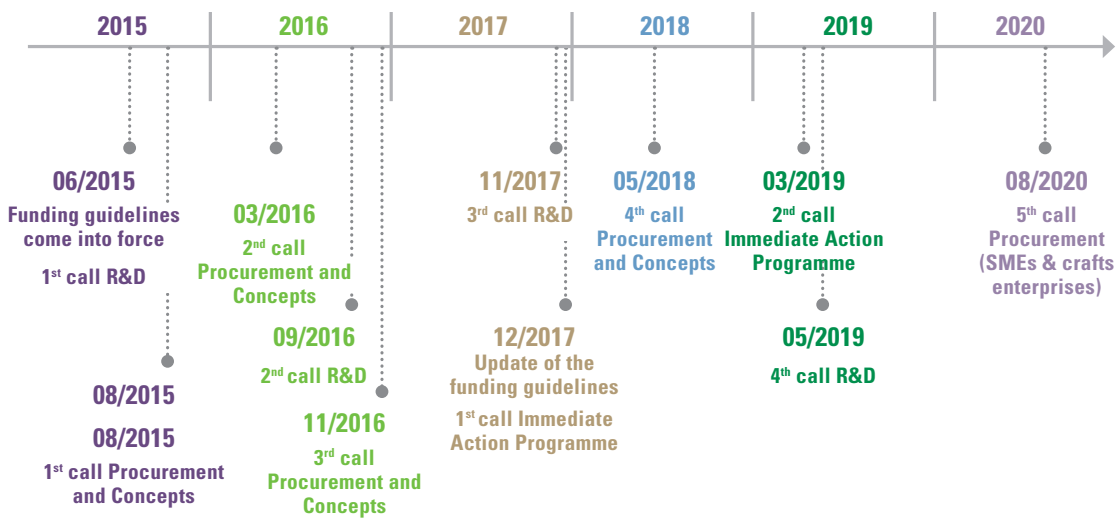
2015
2016
2017
2018
2019
2020

06/2015
Funding guidelines come into force
1st call R&D

08/2015
08/2015
1st call Procurement and Concepts

03/2016
2nd call Procurement and Concepts

09/2016
2nd call R&D

11/2016
3rd call Procurement and Concepts

11/2017
3rd call R&D

12/2017
Update of the funding guidelines
1st call Immediate Action Programme

05/2018
4th call Procurement and Concepts

03/2019
2nd call Immediate Action Programme

05/2019
4th call R&D

08/2020
5th call Procurement (SMEs & crafts enterprises)